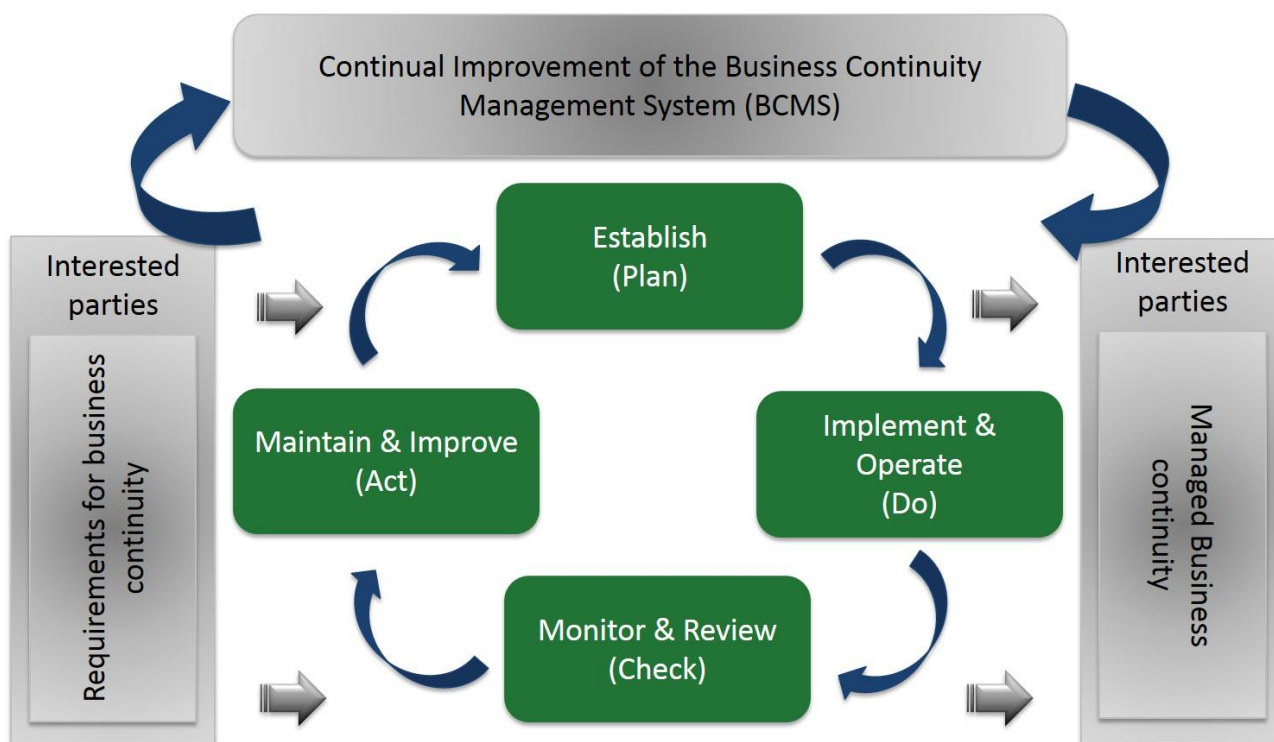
Continual Improvement of the Business Continuity Management System (BCMS)

Interested parties

Requirements for business continuity

Establish (Plan)

Maintain & Improve (Act)

Implement & Operate (Do)

Monitor & Review (Check)

Interested parties

Managed Business continuity